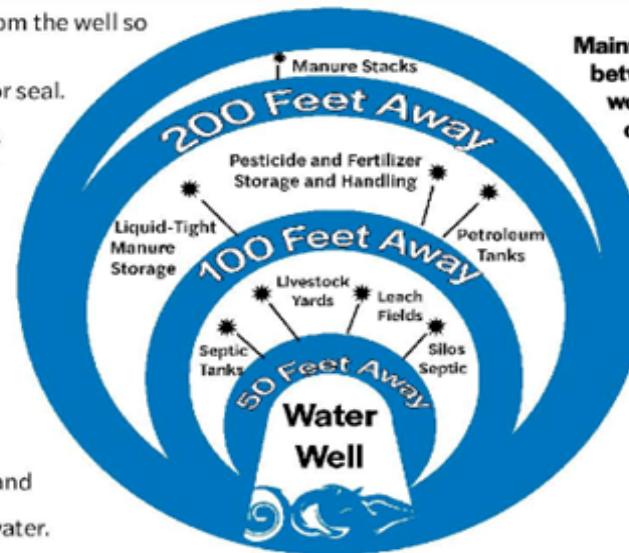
om the well so

or seal.

and

ater.

Manure Stacks

200 Feet Away

Pesticide and Fertilizer Storage and Handling

Liquid-Tight Manure Storage

Petroleum Tanks

100 Feet Away

Livestock Yards

Leach Fields

Septic Tanks

Silos Septic

50 Feet Away

Water Well

Main
betw
we
c